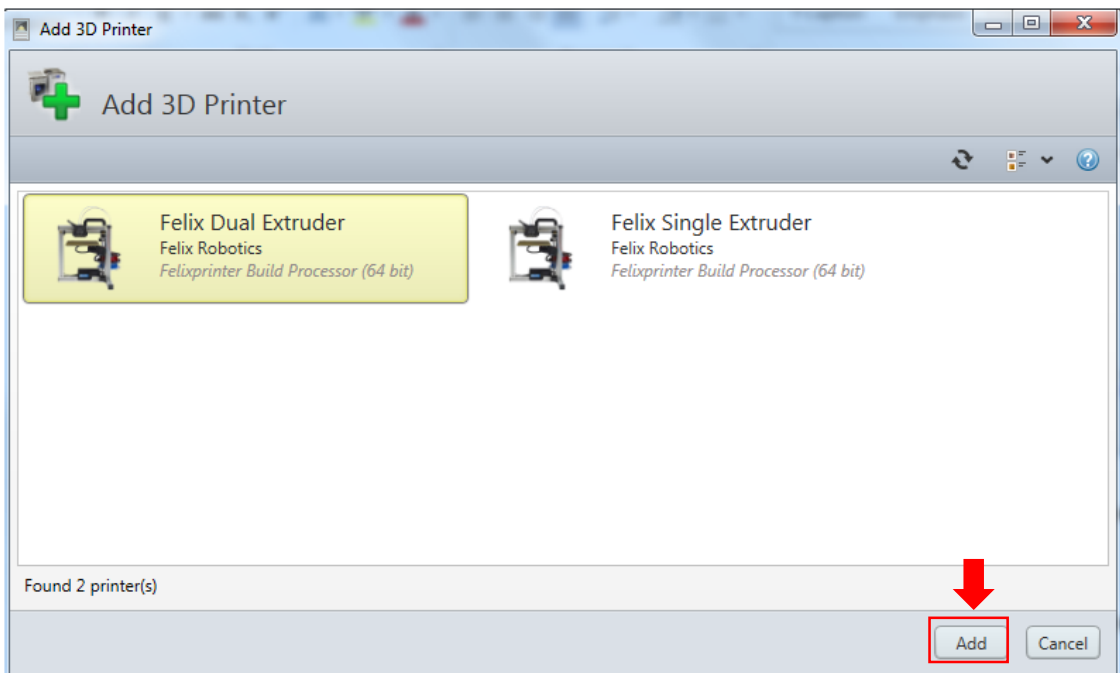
Add 3D Printer

Add 3D Printer

Felix Dual Extruder
Felix Robotics
Felixprinter Build Processor (64 bit)

Felix Single Extruder
Felix Robotics
Felixprinter Build Processor (64 bit)

Found 2 printer(s)

Add

Cancel